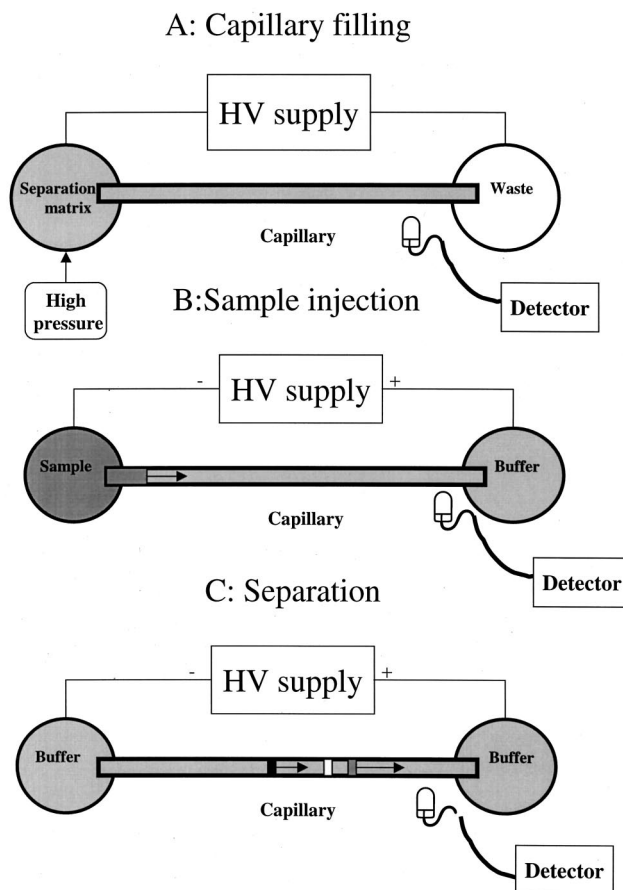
A: Capillary filling

HV supply

Separation matrix

Waste

Capillary

High pressure

B:Sample injection

Detector

-

HV supply

+

Sample

Buffer

Capillary

Detector

C: Separation

-

HV supply

+

Buffer

Buffer

Capillary

Detector